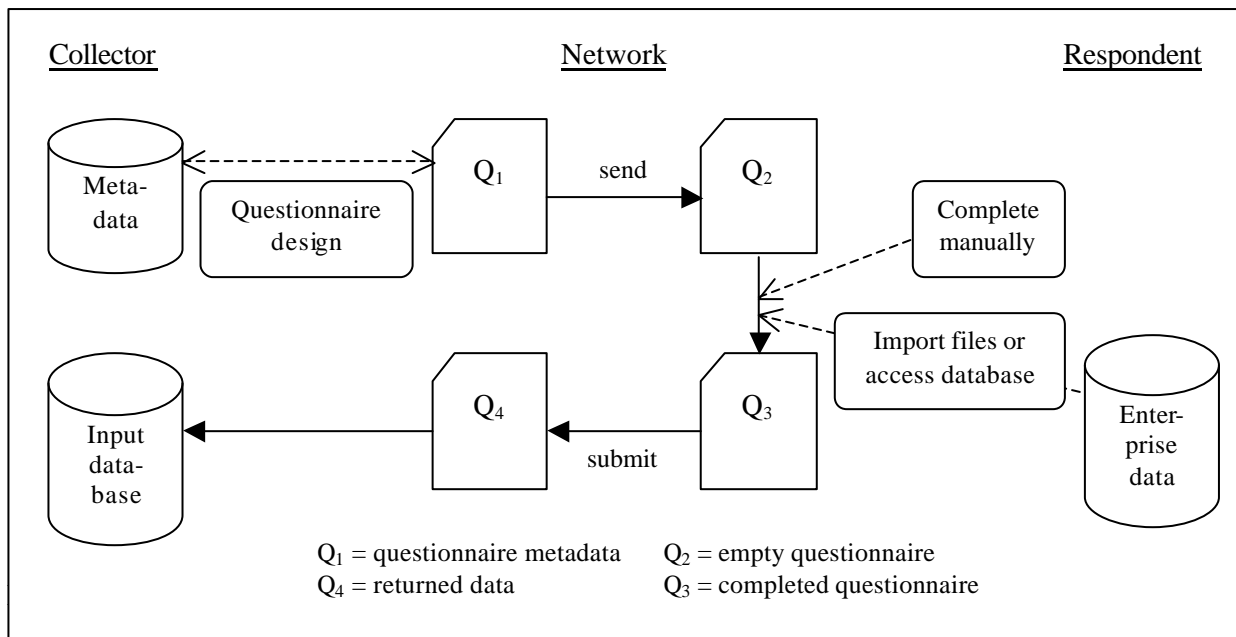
Collector

Network

Respondent

Metadata

Questionnaire design

$Q_1$

send

$Q_2$

Complete manually

Import files or access database

Enterprise data

Input database

$Q_4$

submit

$Q_3$

$Q_1$ = questionnaire metadata
$Q_2$ = empty questionnaire
$Q_4$ = returned data
$Q_3$ = completed questionnaire